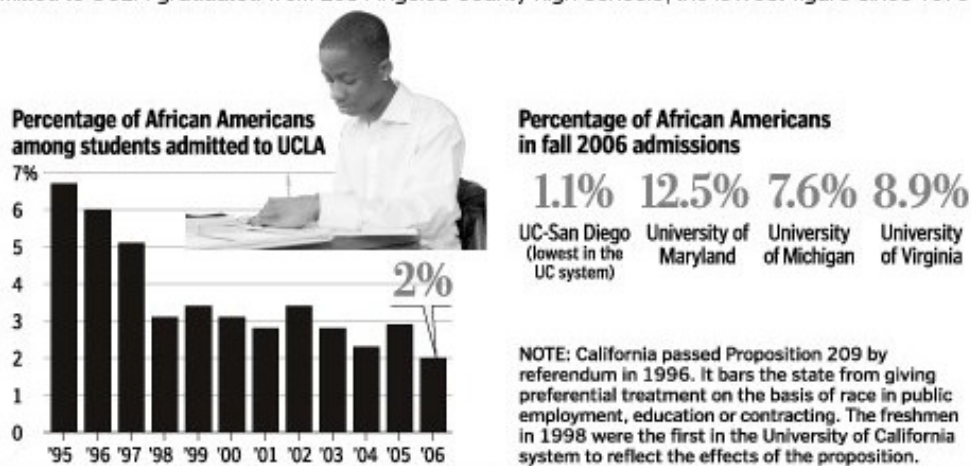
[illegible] to UCLA graduated from Los Angeles County high schools, the lowest figure since 1973 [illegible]

Percentage of African Americans among students admitted to UCLA

7%
6
5
4
3
2
1
0

2%

'95 '96 '97 '98 '99 '00 '01 '02 '03 '04 '05 '06

Percentage of African Americans in fall 2006 admissions

1.1%
UC-San Diego (lowest in the UC system)

12.5%
University of Maryland

7.6%
University of Michigan

8.9%
University of Virginia

NOTE: California passed Proposition 209 by referendum in 1996. It bars the state from giving preferential treatment on the basis of race in public employment, education or contracting. The freshmen in 1998 were the first in the University of California system to reflect the effects of the proposition.